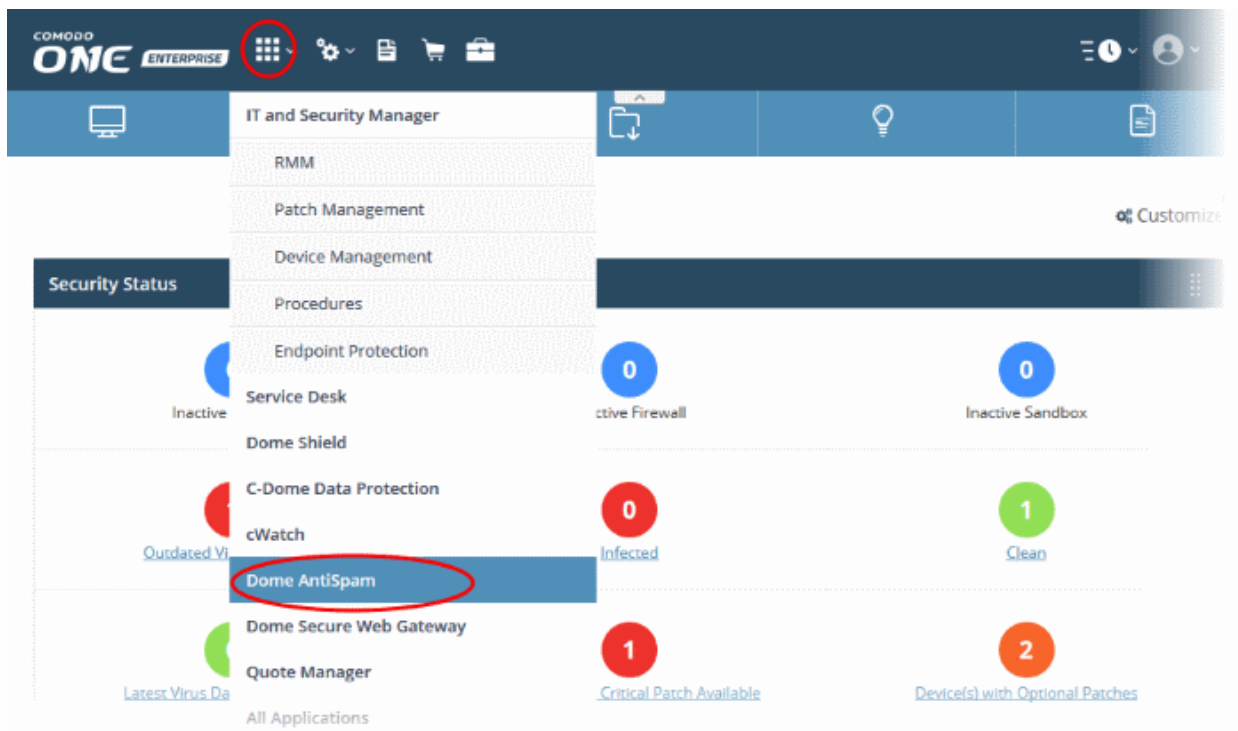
COMODO ONE ENTERPRISE

IT and Security Manager

RMM

Patch Management

Device Management

Procedures

Endpoint Protection

Service Desk

Dome Shield

C-Dome Data Protection

cWatch

Dome AntiSpam

Dome Secure Web Gateway

Quote Manager

All Applications

Customize

Security Status

Inactive

0

ctive Firewall

0

Inactive Sandbox

Outdated Vi

0

Infected

1

Clean

Latest Virus Da

1

Critical Patch Available

2

Device(s) with Optional Patches